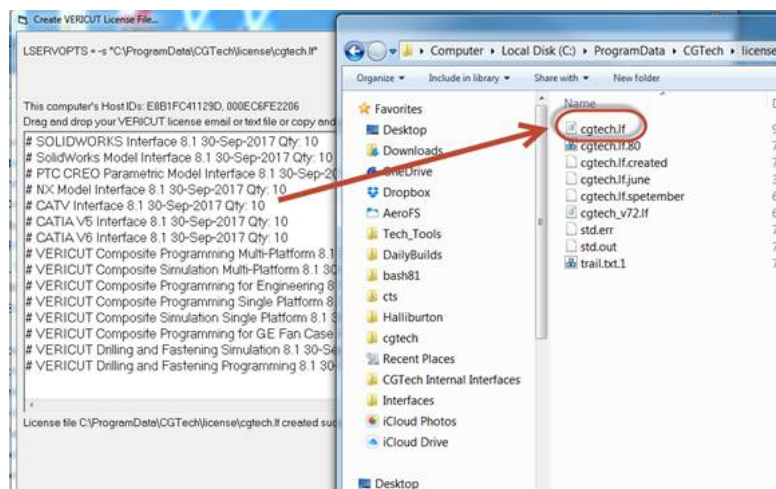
Create VERICUT License File...

LSERVOPTS = -s "C:\ProgramData\CGTech\license\cgtech.lf"

This computer's Host IDs: E8B1FC41129D, 000EC6FE2206
Drag and drop your VERICUT license email or text file or copy and

# SOLIDWORKS Interface 8.1 30-Sep-2017 Qty: 10
# SolidWorks Model Interface 8.1 30-Sep-2017 Qty: 10
# PTC CREO Parametric Model Interface 8.1 30-Sep-20
# NX Model Interface 8.1 30-Sep-2017 Qty: 10
# CATV Interface 8.1 30-Sep-2017 Qty: 10
# CATIA V5 Interface 8.1 30-Sep-2017 Qty: 10
# CATIA V6 Interface 8.1 30-Sep-2017 Qty: 10
# VERICUT Composite Programming Multi-Platform 8.1
# VERICUT Composite Simulation Multi-Platform 8.1 30
# VERICUT Composite Programming for Engineering 8
# VERICUT Composite Programming Single Platform 8
# VERICUT Composite Simulation Single Platform 8.1
# VERICUT Composite Programming for GE Fan Case
# VERICUT Drilling and Fastening Simulation 8.1 30-Se
# VERICUT Drilling and Fastening Programming 8.1 30

License file C:\ProgramDate\CGTech\license\cgtech.lf created su

Computer › Local Disk (C:) › ProgramData › CGTech › license

Organize ▾ Include in library ▾ Share with ▾ New folder

Favorites
Desktop
Downloads
OneDrive
Dropbox
AeroFS
Tech_Tools
DailyBuilds
bash81
cts
Halliburton
cgtech
Recent Places
CGTech Internal Interfaces
Interfaces
iCloud Photos
iCloud Drive

Desktop

Name
cgtech.lf
cgtech.lf.80
cgtech.lf.created
cgtech.lf.june
cgtech.lf.spetember
cgtech_v72.lf
std.err
std.out
trail.txt.1